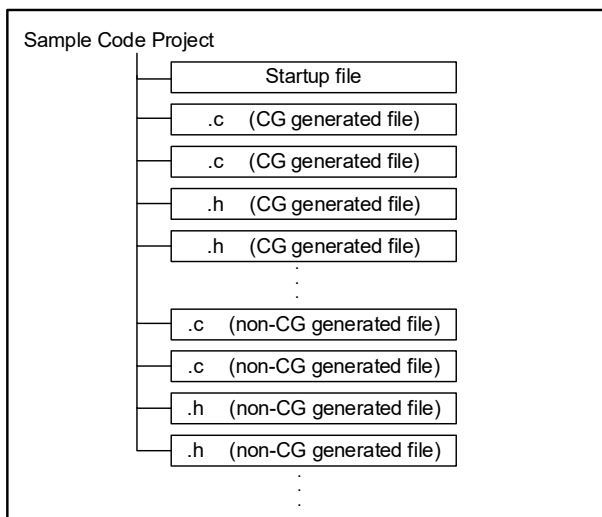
Sample Code Project

Startup file

.c (CG generated file)

.c (CG generated file)

.h (CG generated file)

.h (CG generated file)

.c (non-CG generated file)

.c (non-CG generated file)

.h (non-CG generated file)

.h (non-CG generated file)